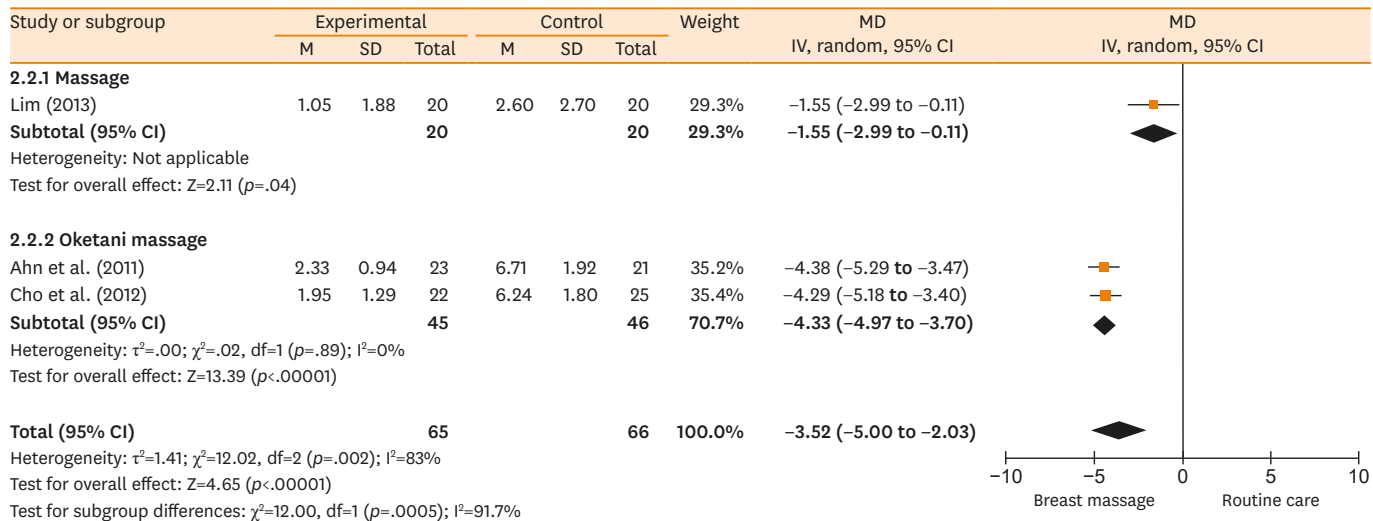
| Study or subgroup | Experimental M | Experimental SD | Experimental Total | Control M | Control SD | Control Total | Weight | MD IV, random, 95% CI |
|---|---|---|---|---|---|---|---|---|
| **2.2.1 Massage** | | | | | | | | |
| Lim (2013) | 1.05 | 1.88 | 20 | 2.60 | 2.70 | 20 | 29.3% | −1.55 (−2.99 to −0.11) |
| **Subtotal (95% CI)** | | | **20** | | | **20** | **29.3%** | **−1.55 (−2.99 to −0.11)** |
| Heterogeneity: Not applicable | | | | | | | | |
| Test for overall effect: Z=2.11 (*p*=.04) | | | | | | | | |
| **2.2.2 Oketani massage** | | | | | | | | |
| Ahn et al. (2011) | 2.33 | 0.94 | 23 | 6.71 | 1.92 | 21 | 35.2% | −4.38 (−5.29 **to** −3.47) |
| Cho et al. (2012) | 1.95 | 1.29 | 22 | 6.24 | 1.80 | 25 | 35.4% | −4.29 (−5.18 **to** −3.40) |
| **Subtotal (95% CI)** | | | **45** | | | **46** | **70.7%** | **−4.33 (−4.97 to −3.70)** |
| Heterogeneity: $\tau^2$=.00; $\chi^2$=.02, df=1 (*p*=.89); $I^2$=0% | | | | | | | | |
| Test for overall effect: Z=13.39 (*p*<.00001) | | | | | | | | |
| **Total (95% CI)** | | | **65** | | | **66** | **100.0%** | **−3.52 (−5.00 to −2.03)** |
| Heterogeneity: $\tau^2$=1.41; $\chi^2$=12.02, df=2 (*p*=.002); $I^2$=83% | | | | | | | | |
| Test for overall effect: Z=4.65 (*p*<.00001) | | | | | | | | |
| Test for subgroup differences: $\chi^2$=12.00, df=1 (*p*=.0005); $I^2$=91.7% | | | | | | | | |

MD
IV, random, 95% CI

−10 −5 0 5 10
Breast massage Routine care